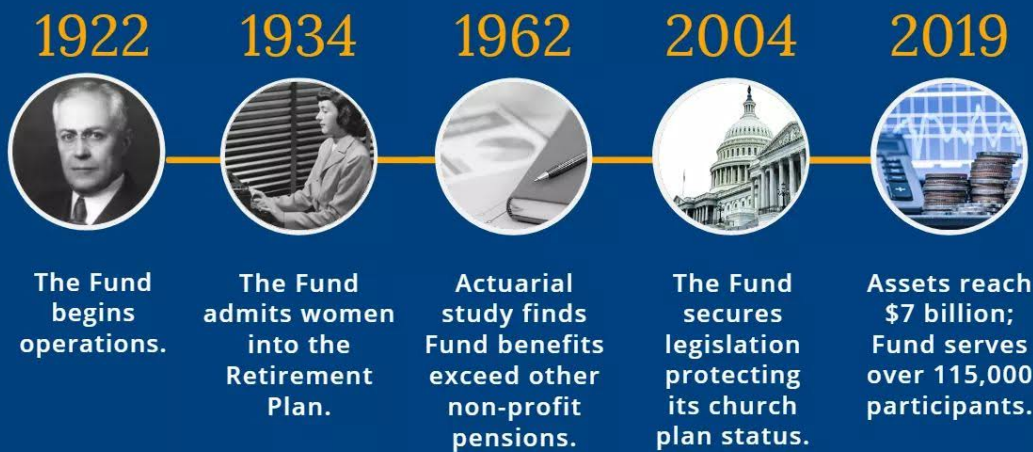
1922

The Fund begins operations.

1934

The Fund admits women into the Retirement Plan.

1962

Actuarial study finds Fund benefits exceed other non-profit pensions.

2004

The Fund secures legislation protecting its church plan status.

2019

Assets reach $7 billion; Fund serves over 115,000 participants.